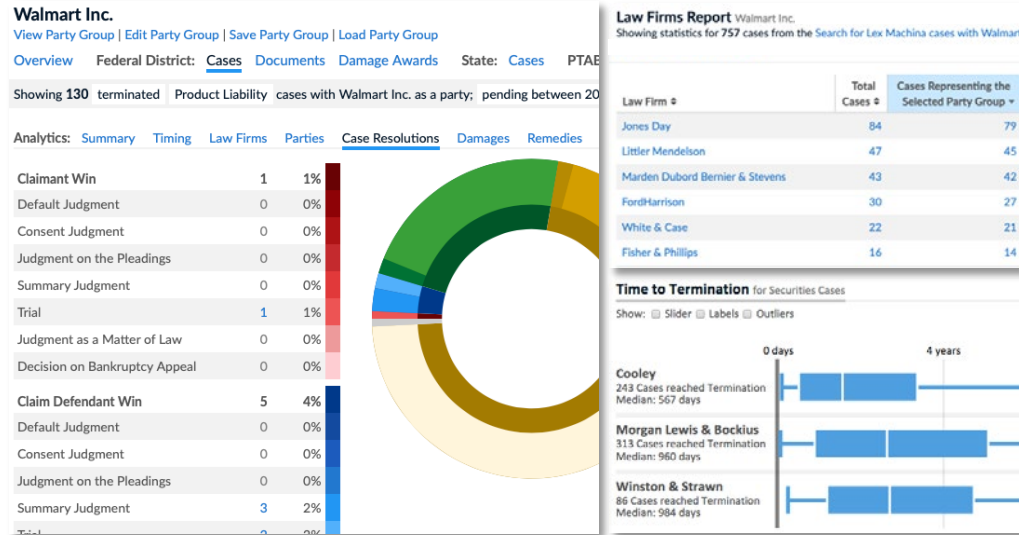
Walmart Inc.
View Party Group | Edit Party Group | Save Party Group | Load Party Group

Overview Federal District: Cases Documents Damage Awards State: Cases PTAB

Showing 130 terminated Product Liability cases with Walmart Inc. as a party; pending between 20

Analytics: Summary Timing Law Firms Parties Case Resolutions Damages Remedies

| | | |
|---|---|---|
| Claimant Win | 1 | 1% |
| Default Judgment | 0 | 0% |
| Consent Judgment | 0 | 0% |
| Judgment on the Pleadings | 0 | 0% |
| Summary Judgment | 0 | 0% |
| Trial | 1 | 1% |
| Judgment as a Matter of Law | 0 | 0% |
| Decision on Bankruptcy Appeal | 0 | 0% |
| Claim Defendant Win | 5 | 4% |
| Default Judgment | 0 | 0% |
| Consent Judgment | 0 | 0% |
| Judgment on the Pleadings | 0 | 0% |
| Summary Judgment | 3 | 2% |
| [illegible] | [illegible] | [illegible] |

Law Firms Report Walmart Inc.
Showing statistics for 757 cases from the Search for Lex Machina cases with Walmar

| Law Firm | Total Cases | Cases Representing the Selected Party Group |
|---|---|---|
| Jones Day | 84 | 79 |
| Littler Mendelson | 47 | 45 |
| Marden Dubord Bernier & Stevens | 43 | 42 |
| FordHarrison | 30 | 27 |
| White & Case | 22 | 21 |
| Fisher & Phillips | 16 | 14 |

Time to Termination for Securities Cases
Show: Slider Labels Outliers

0 days 4 years

Cooley
243 Cases reached Termination
Median: 567 days

Morgan Lewis & Bockius
313 Cases reached Termination
Median: 960 days

Winston & Strawn
86 Cases reached Termination
Median: 984 days